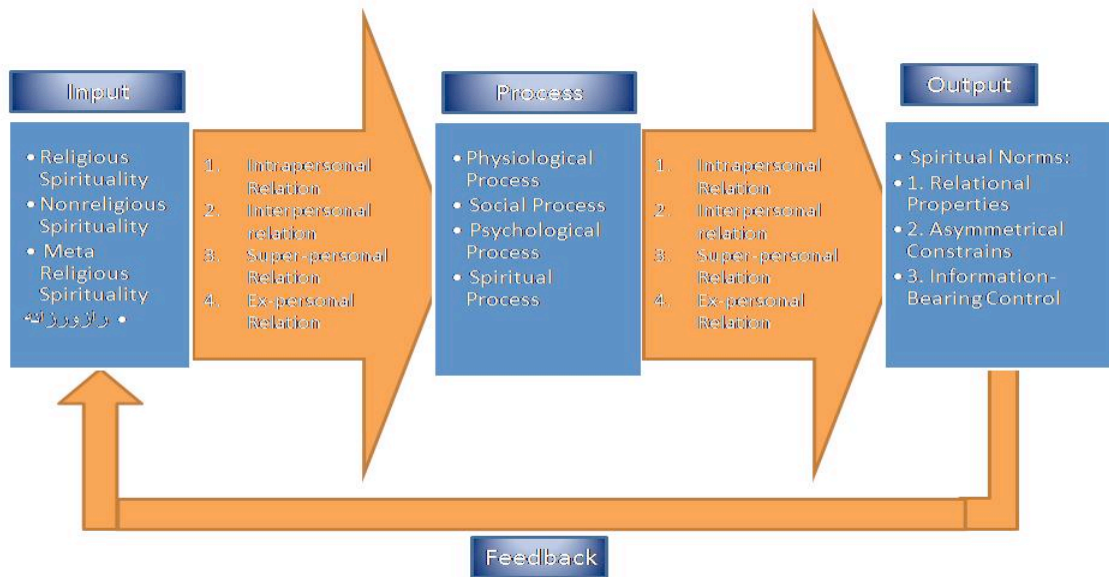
Input

• Religious Spirituality
• Nonreligious Spirituality
• Meta Religious Spirituality
• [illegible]

1. Intrapersonal Relation
2. Interpersonal relation
3. Super-personal Relation
4. Ex-personal Relation

Process

• Physiological Process
• Social Process
• Psychological Process
• Spiritual Process

1. Intrapersonal Relation
2. Interpersonal relation
3. Super-personal Relation
4. Ex-personal Relation

Output

• Spiritual Norms:
• 1. Relational Properties
• 2. Asymmetrical Constrains
• 3. Information-Bearing Control

Feedback